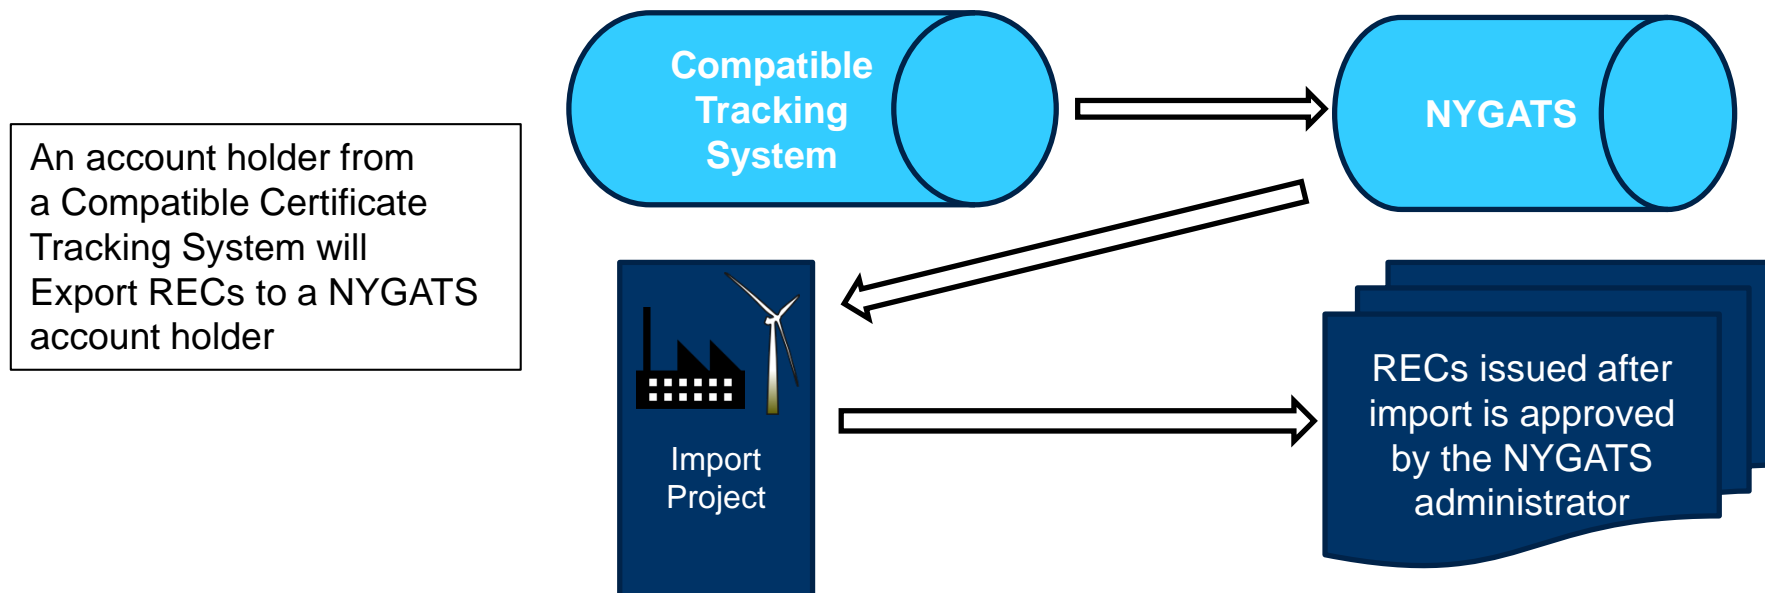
An account holder from a Compatible Certificate Tracking System will Export RECs to a NYGATS account holder

Compatible Tracking System

NYGATS

Import Project

RECs issued after import is approved by the NYGATS administrator